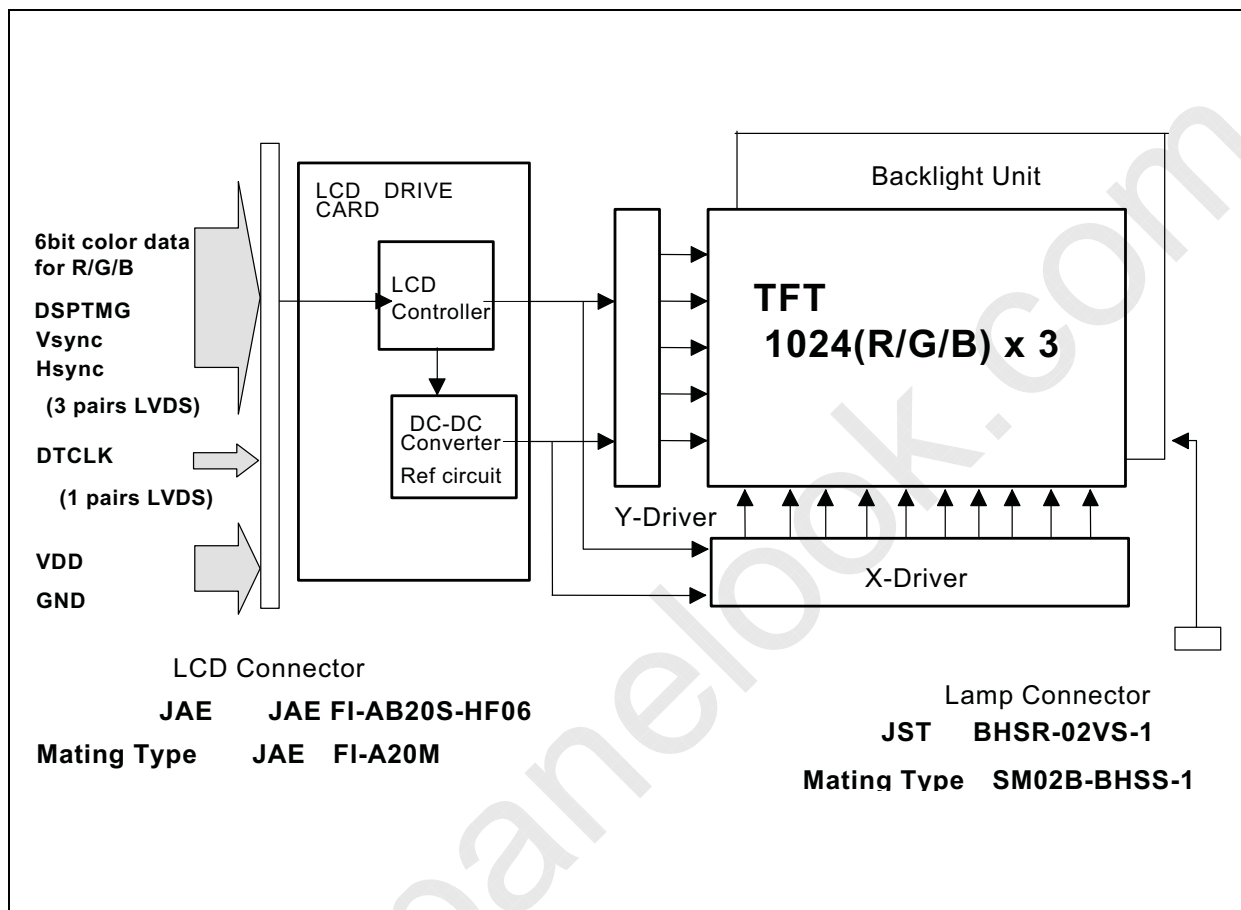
6bit color data for R/G/B

DSPTMG

Vsync

Hsync

(3 pairs LVDS)

DTCLK

(1 pairs LVDS)

VDD

GND

LCD DRIVE CARD

LCD Controller

DC-DC Converter

Ref circuit

Backlight Unit

TFT

1024(R/G/B) x 3

Y-Driver

X-Driver

LCD Connector

JAE JAE FI-AB20S-HF06

Mating Type JAE FI-A20M

Lamp Connector

JST BHSR-02VS-1

Mating Type SM02B-BHSS-1

panelook.com